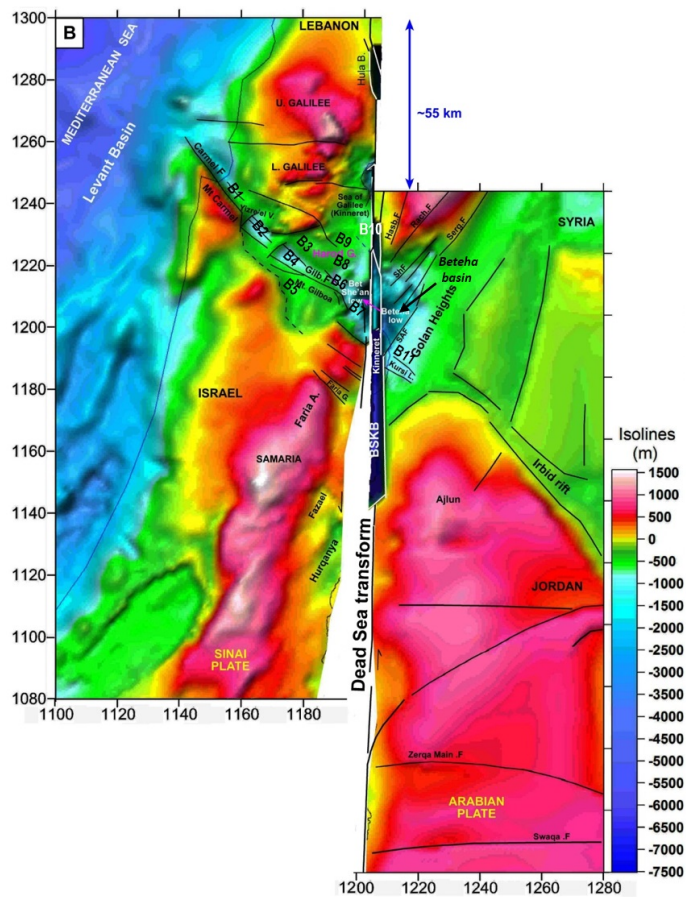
B

LEBANON

Hula B.

MEDITERRANEAN SEA

Levant Basin

U. GALILEE

~55 km

L. GALILEE

Carmel F.

Sea of Galilee (Kinneret)

Carmel V.

Mt Carmel

B1

B2

B3

B4

B5

B6

B7

B8

B9

B10

B11

Gilb F.

Mt. Gilboa

Bet She'an

Bet. low

Hasb.F

Hasb.F

Sera.F

SYRIA

ShF

Beteha basin

Golan Heights

SAF

Kinneret

Aurai

ISRAEL

Faria A.

Faria F.

BSKB

SAMARIA

Fazael

Hurqanya

Dead Sea transform

SINAI PLATE

Irbid rift

Ajlun

JORDAN

Zerqa Main .F

ARABIAN PLATE

Swaqa .F

Isolines (m)

1500
1000
500
0
-500
-1000
-1500
-2000
-2500
-3000
-3500
-4000
-4500
-5000
-5500
-6000
-6500
-7000
-7500

1300
1280
1260
1240
1220
1200
1180
1160
1140
1120
1100
1080

1100 1120 1140 1160 1180

1200 1220 1240 1260 1280